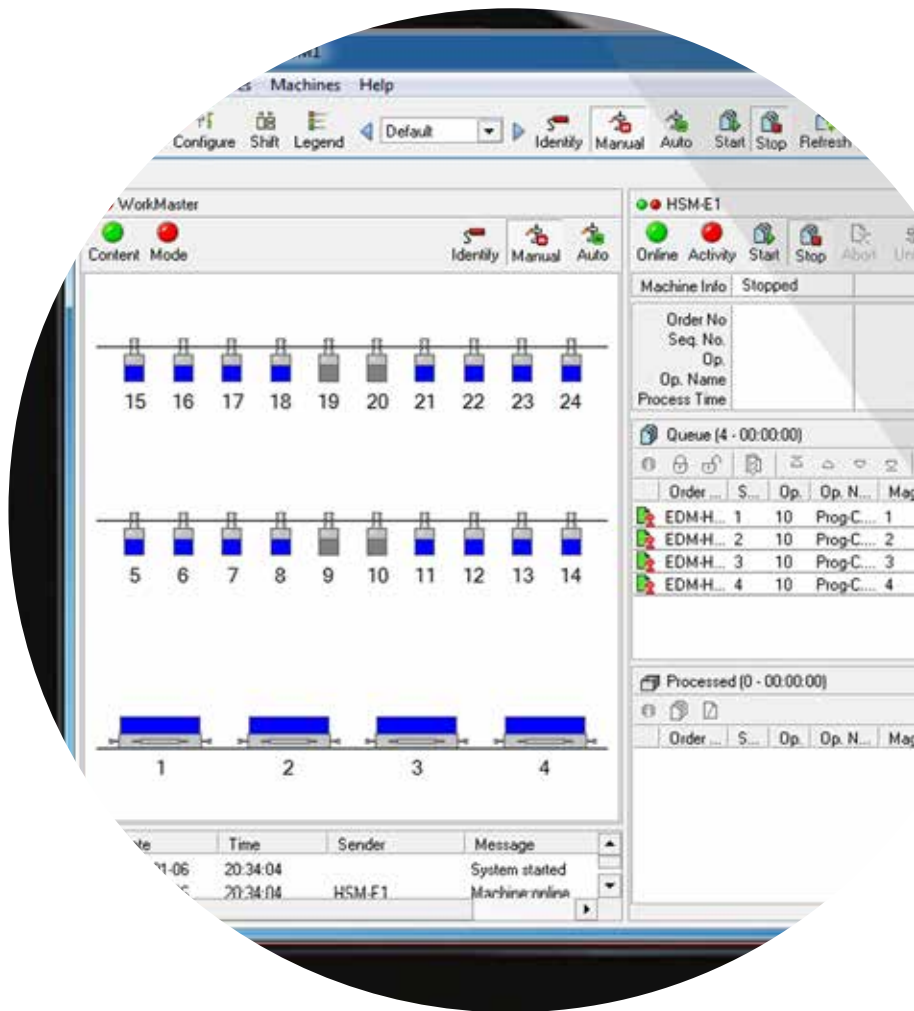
Machines Help

Configure Shift Legend Default Identify Manual Auto Start Stop Refresh

WorkMaster

Content Mode Identify Manual Auto

15 16 17 18 19 20 21 22 23 24

5 6 7 8 9 10 11 12 13 14

1 2 3 4

| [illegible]te | Time | Sender | Message |
|---|---|---|---|
| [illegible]1-06 | 20:34:04 | | System started |
| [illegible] | 20:34:04 | HSM-E1 | Machine online |

HSM-E1

Online Activity Start Stop Abort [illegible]

Machine Info Stopped

Order No
Seq. No.
Op.
Op. Name
Process Time

Queue (4 - 00:00:00)

| Order ... | S... | Op. | Op. N... | Ma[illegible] |
|---|---|---|---|---|
| EDM-H... | 1 | 10 | Prog-C... | 1 |
| EDM-H... | 2 | 10 | Prog-C... | 2 |
| EDM-H... | 3 | 10 | Prog-C... | 3 |
| EDM-H... | 4 | 10 | Prog-C... | 4 |

Processed (0 - 00:00:00)

| Order ... | S... | Op. | Op. N... | Ma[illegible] |
|---|---|---|---|---|